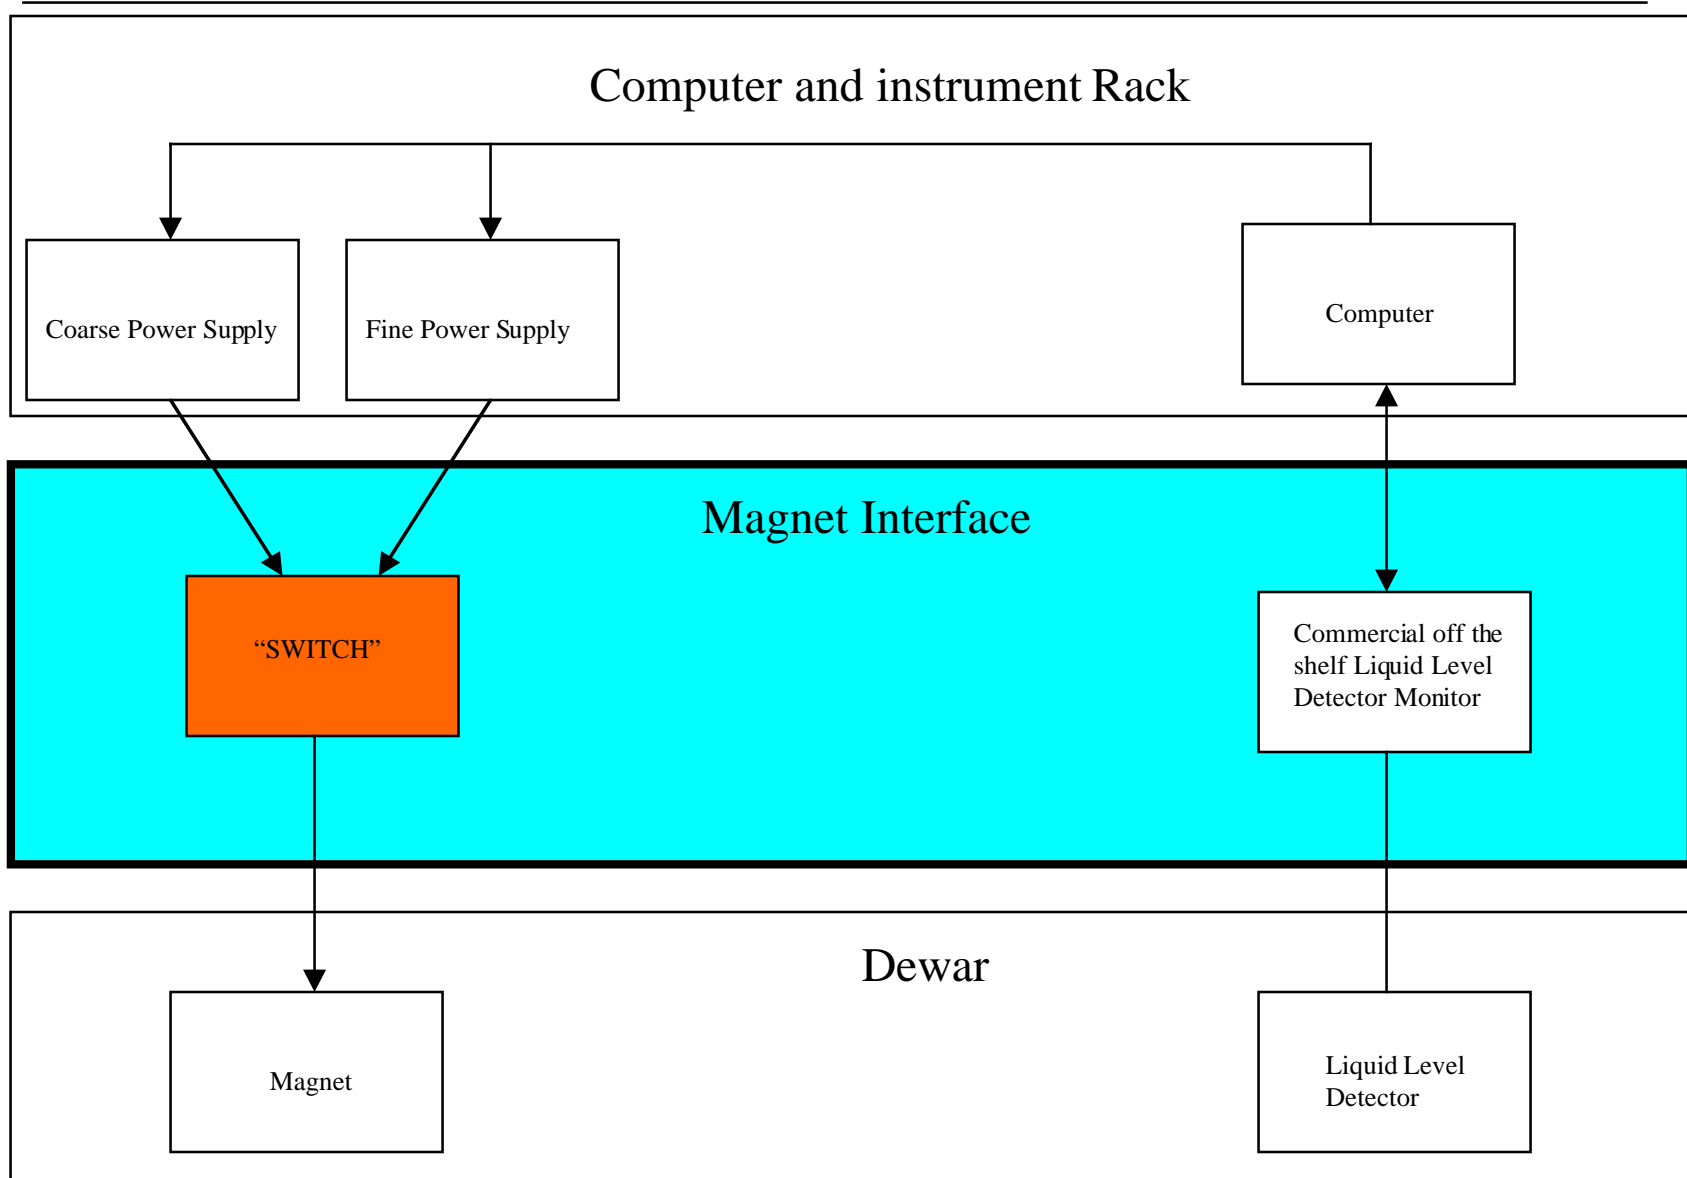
Computer and instrument Rack

Coarse Power Supply

Fine Power Supply

Computer

Magnet Interface

“SWITCH”

Commercial off the shelf Liquid Level Detector Monitor

Dewar

Magnet

Liquid Level Detector